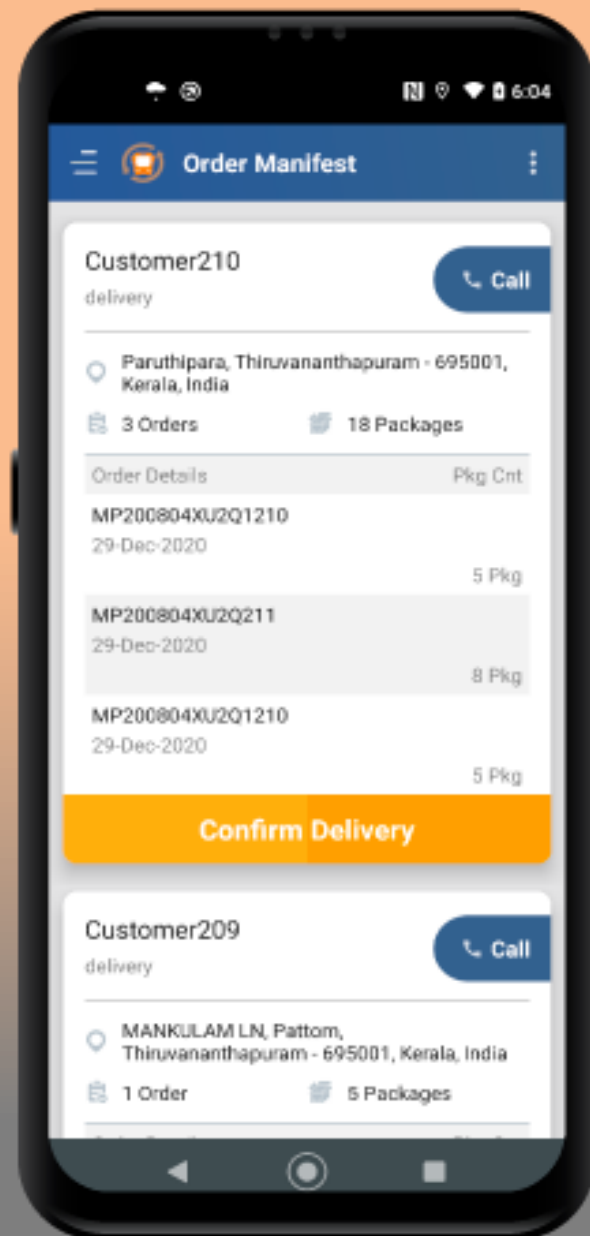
6:04

Order Manifest

Customer210
delivery

Call

Paruthipara, Thiruvananthapuram - 695001, Kerala, India

3 Orders

18 Packages

Order Details

Pkg Cnt

MP200804XU2Q1210
29-Dec-2020

5 Pkg

MP200804XU2Q211
29-Dec-2020

8 Pkg

MP200804XU2Q1210
29-Dec-2020

5 Pkg

Confirm Delivery

Customer209
delivery

Call

MANKULAM LN, Pattom, Thiruvananthapuram - 695001, Kerala, India

1 Order

5 Packages